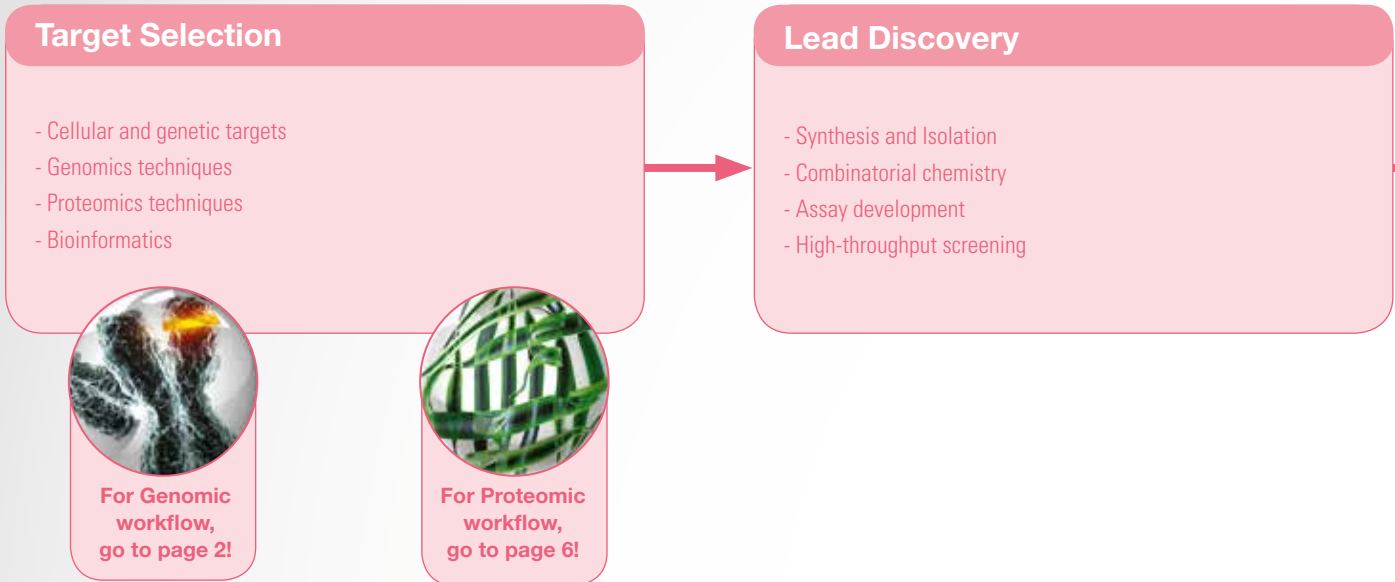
Target Selection

- Cellular and genetic targets
- Genomics techniques
- Proteomics techniques
- Bioinformatics

For Genomic workflow, go to page 2!

For Proteomic workflow, go to page 6!

Lead Discovery

- Synthesis and Isolation
- Combinatorial chemistry
- Assay development
- High-throughput screening